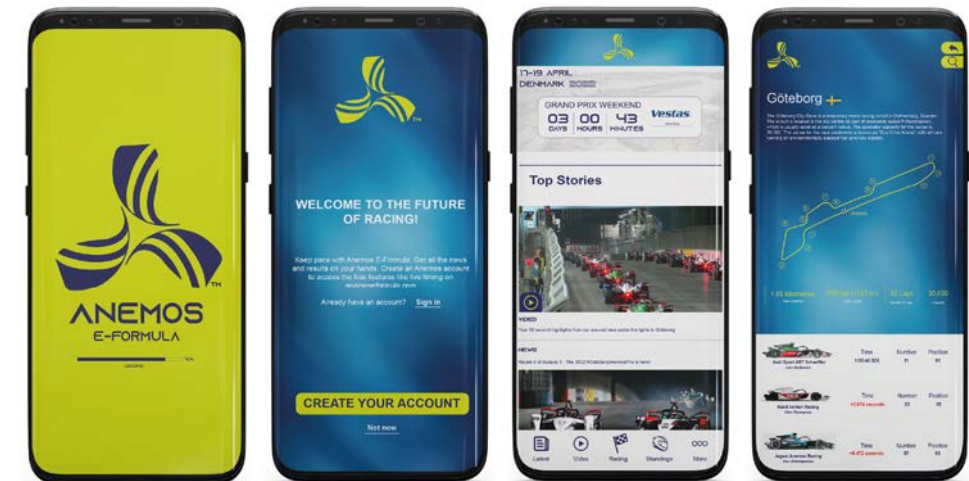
TM
ANEMOS
E-FORMULA
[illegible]

TM
WELCOME TO THE FUTURE OF RACING!

Keep pace with Anemos E-Formula. Get all the news and results on your hands. Create an Anemos account to access the free features like live timing on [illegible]

Already have an account? Sign in

CREATE YOUR ACCOUNT

Not now

17-19 APRIL
DENMARK 2022

GRAND PRIX WEEKEND
03 DAYS
00 HOURS
43 MINUTES
Vestas

Top Stories

VIDEO
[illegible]

NEWS
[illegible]

Latest
Video
Racing
Standings
More

Göteborg

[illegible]

1.55 kilometres
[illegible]
32 Laps
30.000

Time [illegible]
Number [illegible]
Position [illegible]

Time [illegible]
Number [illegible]
Position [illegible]

Time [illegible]
Number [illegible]
Position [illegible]